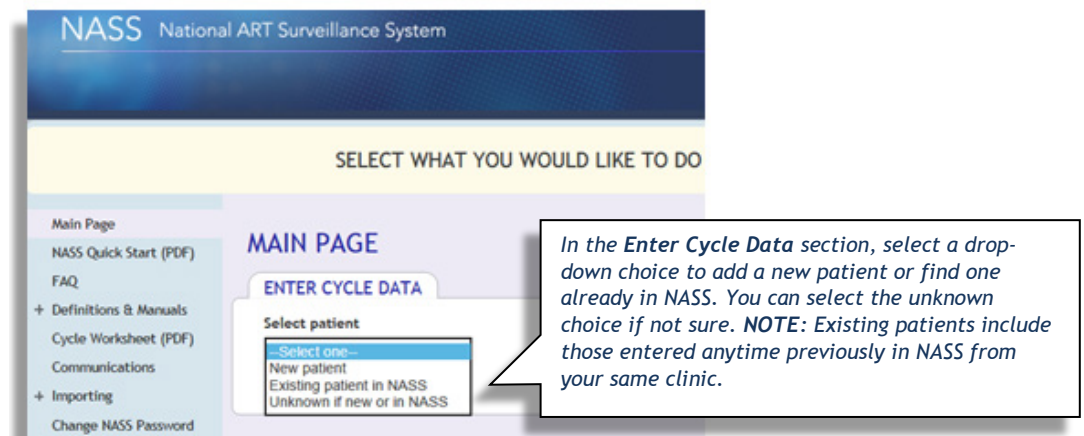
NASS National ART Surveillance System

SELECT WHAT YOU WOULD LIKE TO DO

Main Page
NASS Quick Start (PDF)
FAQ
+ Definitions & Manuals
Cycle Worksheet (PDF)
Communications
+ Importing
Change NASS Password

MAIN PAGE

ENTER CYCLE DATA

Select patient

--Select one--
New patient
Existing patient in NASS
Unknown if new or in NASS

In the **Enter Cycle Data** section, select a drop-down choice to add a new patient or find one already in NASS. You can select the unknown choice if not sure. **NOTE**: Existing patients include those entered anytime previously in NASS from your same clinic.